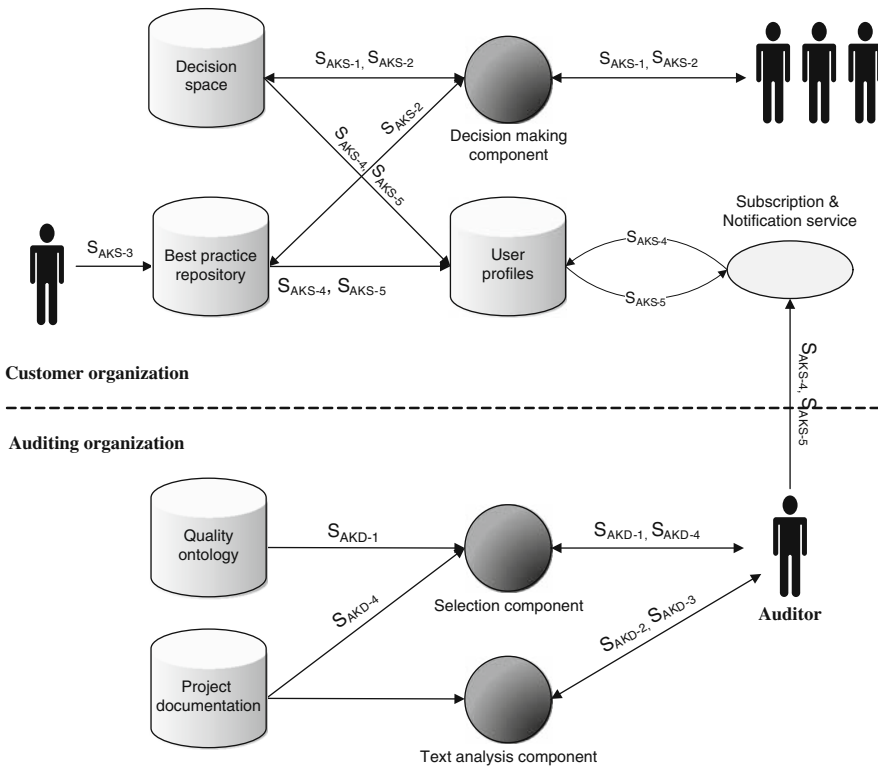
Decision space

$S_{AKS-1}$, $S_{AKS-2}$

Decision making component

$S_{AKS-1}$, $S_{AKS-2}$

$S_{AKS-2}$

$S_{AKS-4}$, $S_{AKS-5}$

Subscription & Notification service

$S_{AKS-3}$

Best practice repository

User profiles

$S_{AKS-4}$

$S_{AKS-5}$

$S_{AKS-4}$, $S_{AKS-5}$

$S_{AKS-4}$, $S_{AKS-5}$

Customer organization

Auditing organization

Quality ontology

$S_{AKD-1}$

Selection component

$S_{AKD-1}$, $S_{AKD-4}$

$S_{AKD-4}$

Auditor

$S_{AKD-2}$, $S_{AKD-3}$

Project documentation

Text analysis component